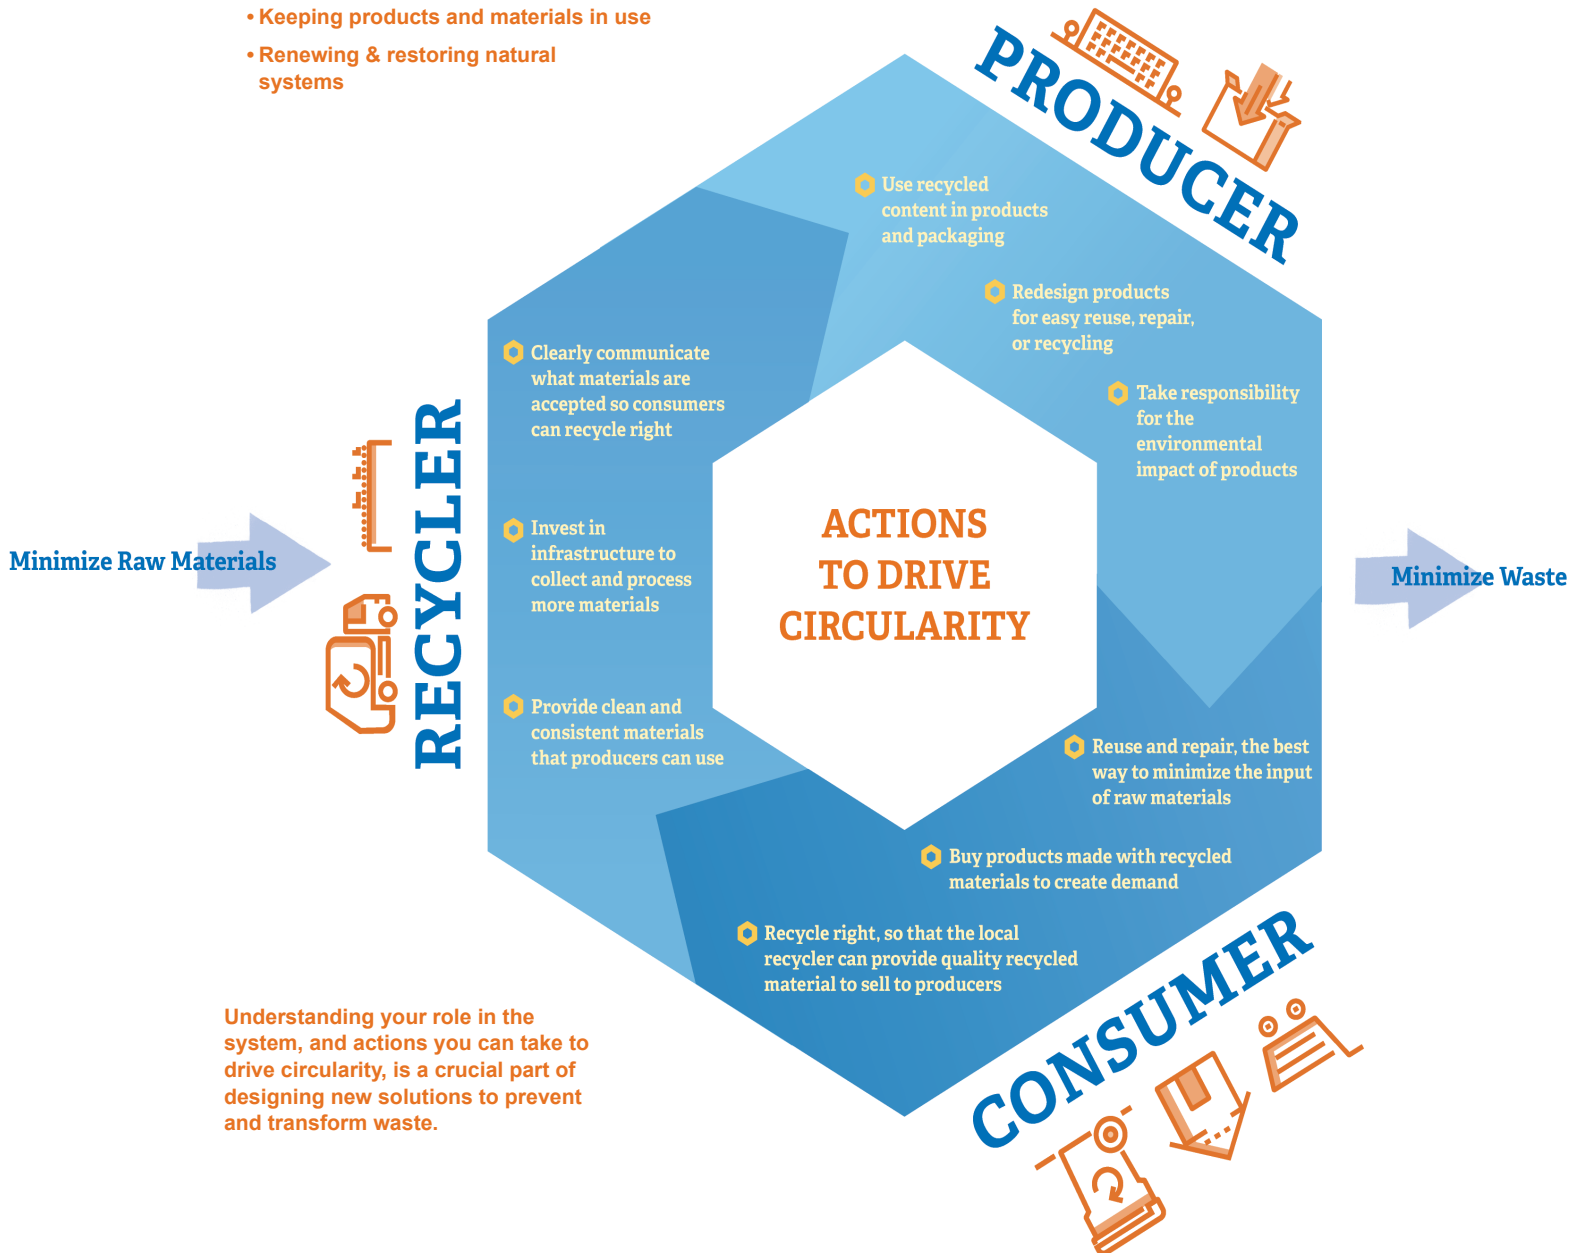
• Keeping products and materials in use
• Renewing & restoring natural systems

PRODUCER

Use recycled content in products and packaging

Redesign products for easy reuse, repair, or recycling

Take responsibility for the environmental impact of products

RECYCLER

Clearly communicate what materials are accepted so consumers can recycle right

Invest in infrastructure to collect and process more materials

Provide clean and consistent materials that producers can use

Minimize Raw Materials

ACTIONS TO DRIVE CIRCULARITY

Minimize Waste

Reuse and repair, the best way to minimize the input of raw materials

Buy products made with recycled materials to create demand

Recycle right, so that the local recycler can provide quality recycled material to sell to producers

CONSUMER

Understanding your role in the system, and actions you can take to drive circularity, is a crucial part of designing new solutions to prevent and transform waste.